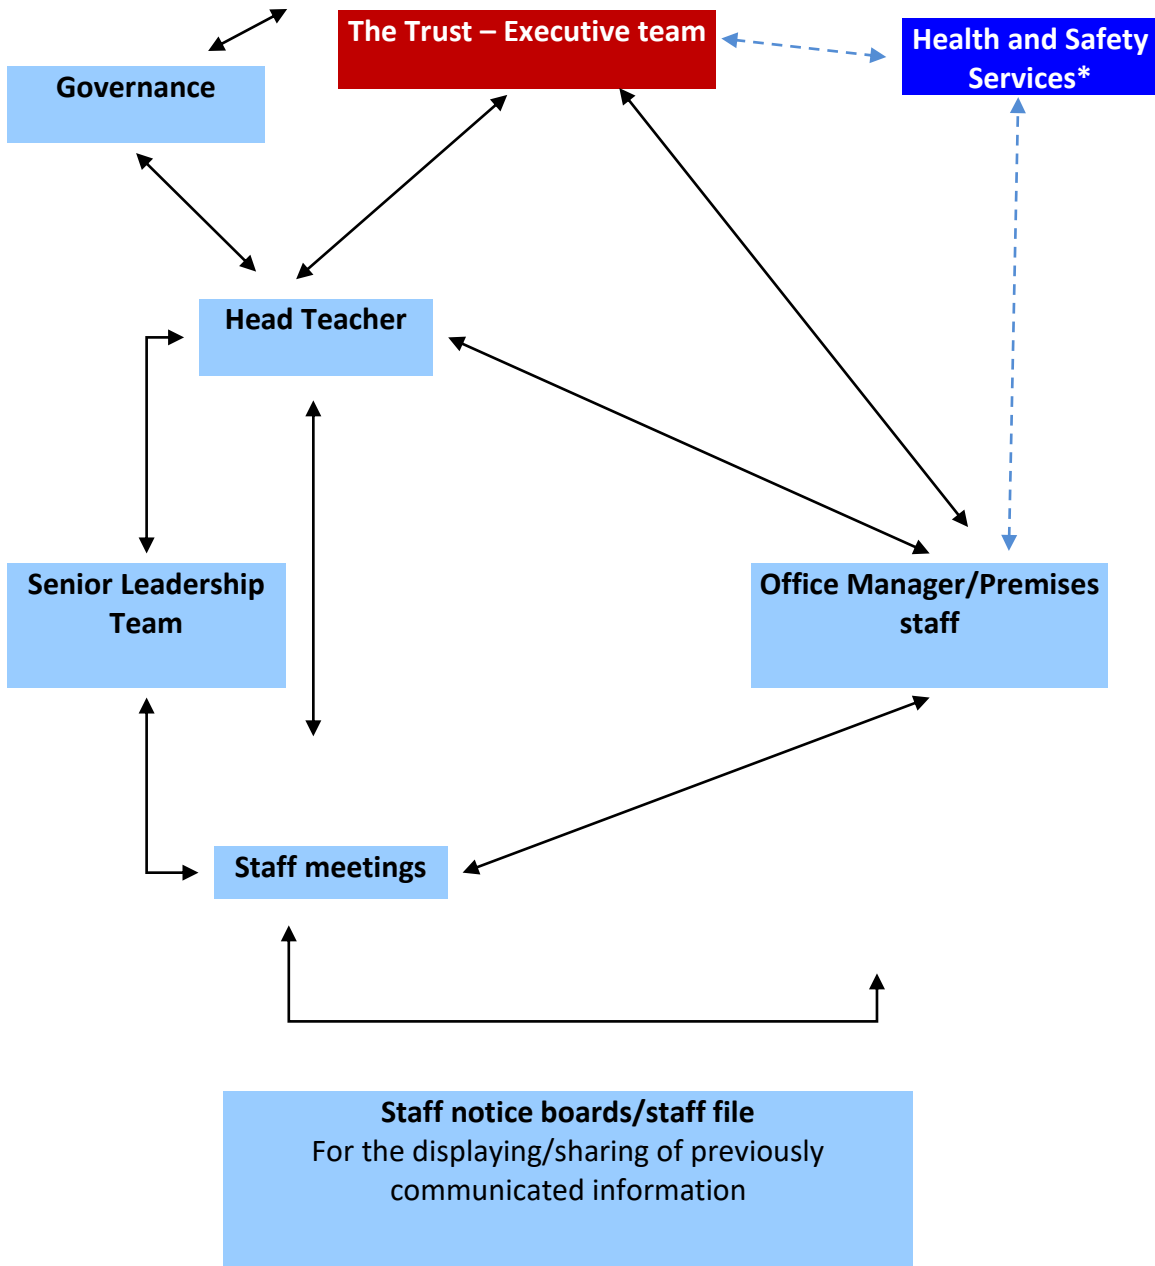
The Trust – Executive team

Health and Safety Services*

Governance

Head Teacher

Senior Leadership Team

Office Manager/Premises staff

Staff meetings

Staff notice boards/staff file
For the displaying/sharing of previously communicated information